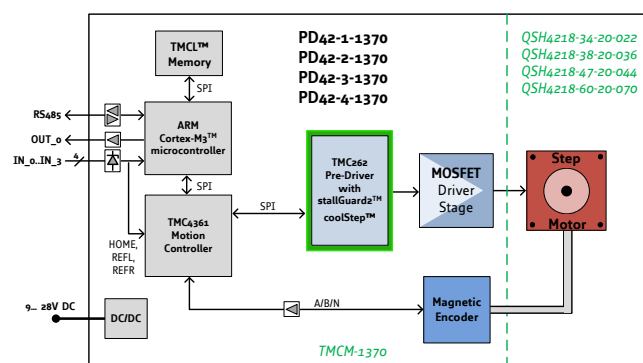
TMCL™ Memory

PD42-1-1370
PD42-2-1370
PD42-3-1370
PD42-4-1370

QSH4218-34-20-022
QSH4218-38-20-036
QSH4218-47-20-044
QSH4218-60-20-070

SPI

RS485

ARM Cortex-M3™ microcontroller

OUT_0

IN_0..IN_3

4

SPI

TMC262 Pre-Driver with stallGuard2™ coolStep™

MOSFET Driver Stage

Step

Motor

SPI

TMC4361 Motion Controller

HOME, REFL, REFR

A/B/N

Magnetic Encoder

9… 28V DC

DC/DC

TMCM-1370